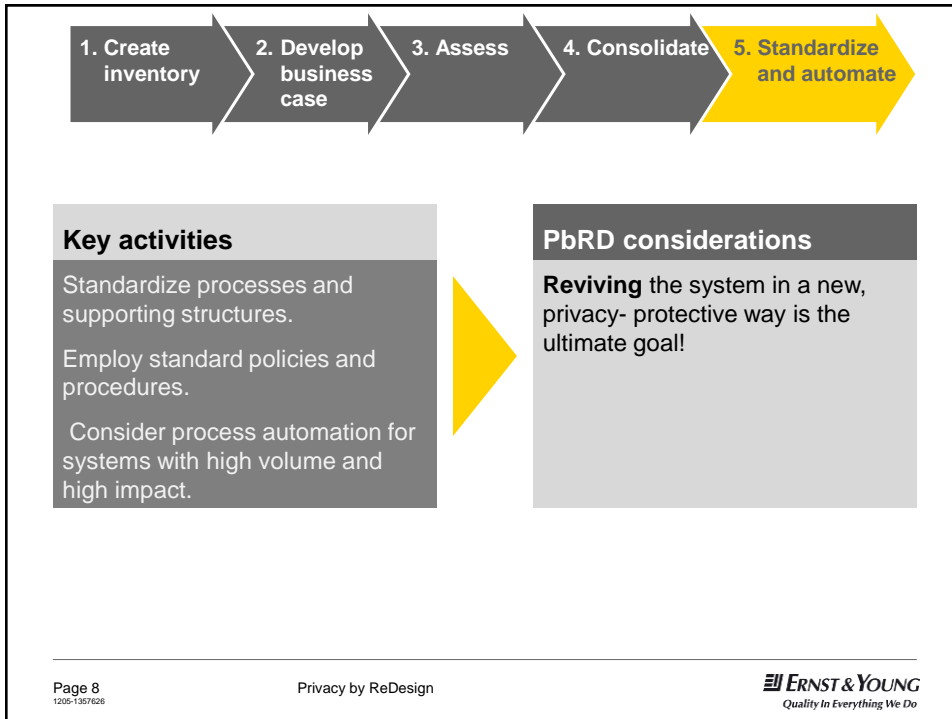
1. Create inventory

2. Develop business case

3. Assess

4. Consolidate

5. Standardize and automate

Key activities

Standardize processes and supporting structures.

Employ standard policies and procedures.

Consider process automation for systems with high volume and high impact.

PbRD considerations

**Reviving** the system in a new, privacy- protective way is the ultimate goal!

Page 8
1205-1357626

Privacy by ReDesign

ERNST & YOUNG
Quality In Everything We Do